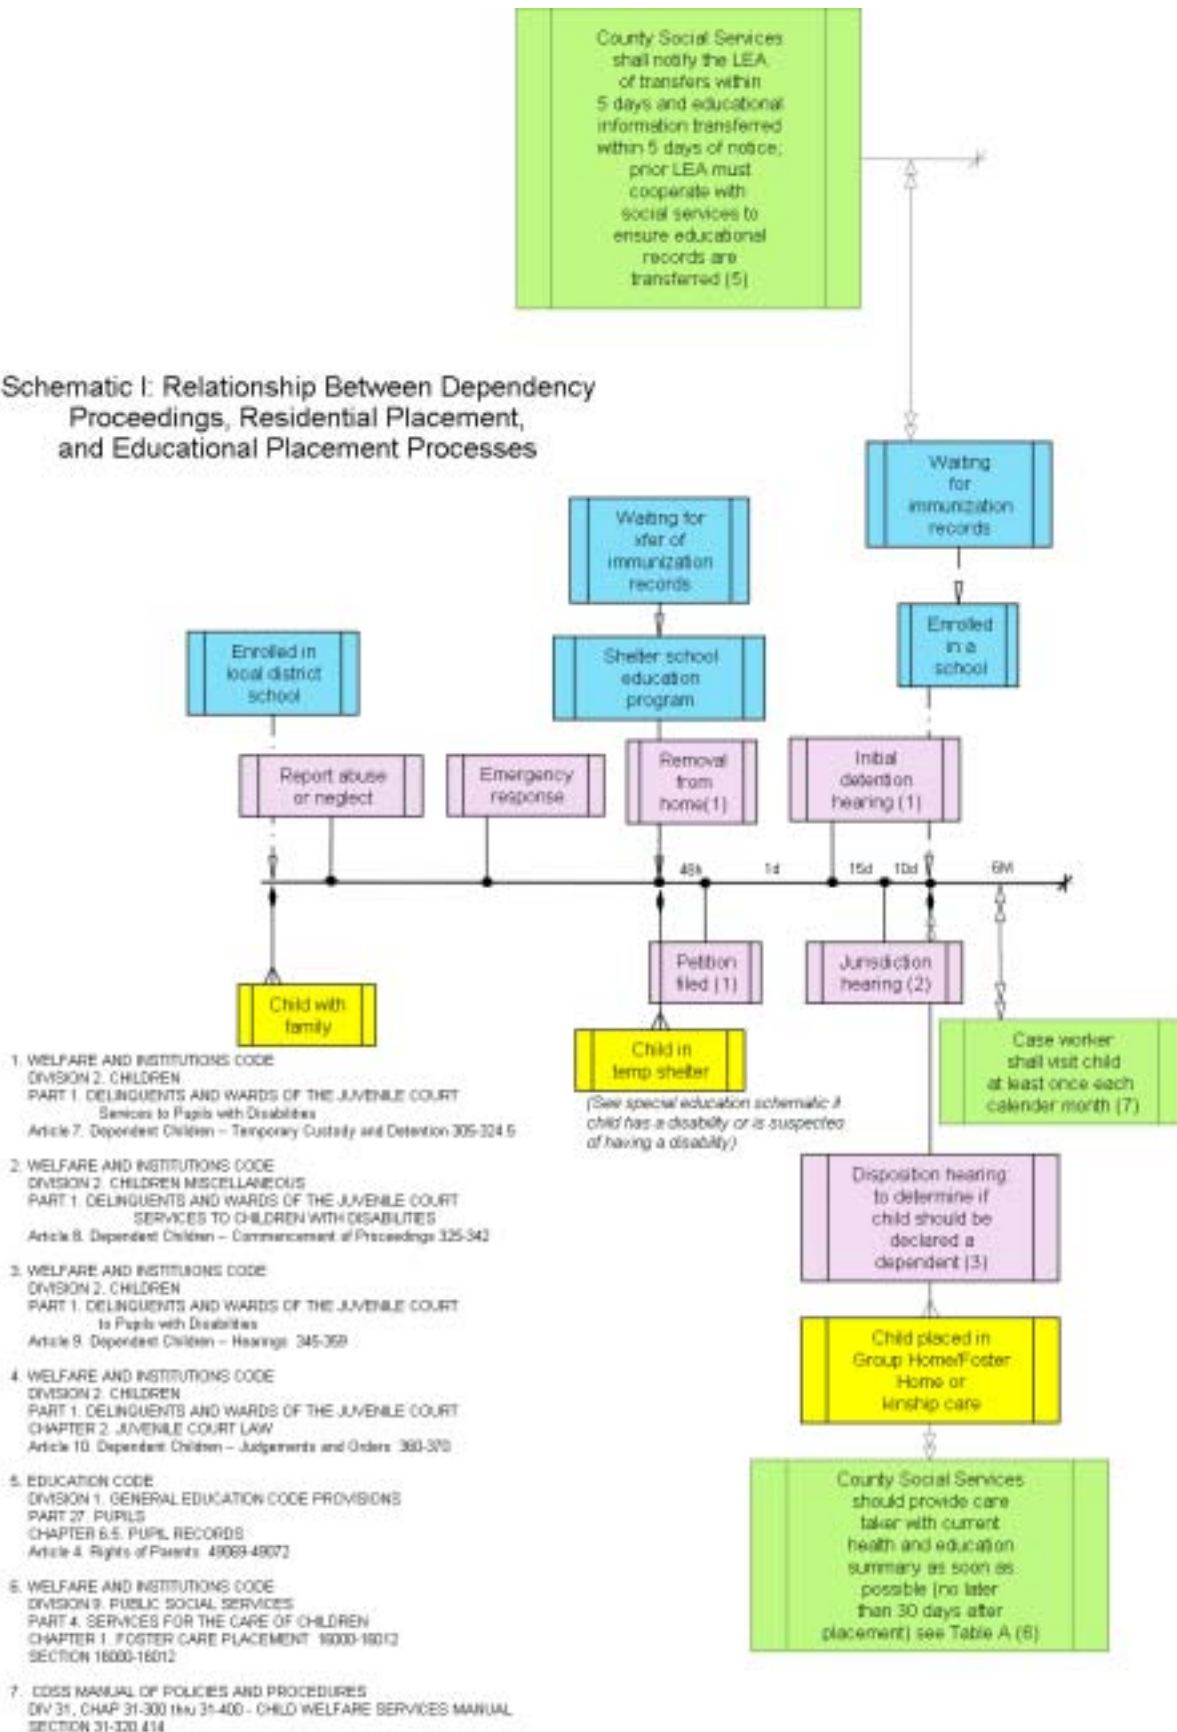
County Social Services shall notify the LEA of transfers within 5 days and educational information transferred within 5 days of notice; prior LEA must cooperate with social services to ensure educational records are transferred (5)

Schematic I: Relationship Between Dependency Proceedings, Residential Placement, and Educational Placement Processes

Waiting for immunization records

Waiting for xfer of immunization records

Enrolled in local district school

Shelter school education program

Enrolled in a school

Report abuse or neglect

Emergency response

Removal from home(1)

Initial detention hearing (1)

48h

1d

15d

10d

6M

Petition filed (1)

Jurisdiction hearing (2)

Child with family

Child in temp shelter

(See special education schematic if child has a disability or is suspected of having a disability)

Case worker shall visit child at least once each calender month (7)

Disposition hearing to determine if child should be declared a dependent (3)

Child placed in Group Home/Foster Home or kinship care

County Social Services should provide care taker with current health and education summary as soon as possible (no later than 30 days after placement) see Table A (6)

1. WELFARE AND INSTITUTIONS CODE
DIVISION 2. CHILDREN
PART 1. DELINQUENTS AND WARDS OF THE JUVENILE COURT
Services to Pupils with Disabilities
Article 7. Dependent Children – Temporary Custody and Detention 305-324.5

2. WELFARE AND INSTITUTIONS CODE
DIVISION 2. CHILDREN MISCELLANEOUS
PART 1. DELINQUENTS AND WARDS OF THE JUVENILE COURT
SERVICES TO CHILDREN WITH DISABILITIES
Article 8. Dependent Children – Commencement of Proceedings 325-342

3. WELFARE AND INSTITUIONS CODE
DIVISION 2. CHILDREN
PART 1. DELINQUENTS AND WARDS OF THE JUVENILE COURT
to Pupils with Disabilities
Article 9. Dependent Children – Hearings 345-359

4. WELFARE AND INSTITUTIONS CODE
DIVISION 2. CHILDREN
PART 1. DELINQUENTS AND WARDS OF THE JUVENILE COURT
CHAPTER 2. JUVENILE COURT LAW
Article 10. Dependent Children – Judgements and Orders 360-370

5. EDUCATION CODE
DIVISION 1. GENERAL EDUCATION CODE PROVISIONS
PART 27. PUPILS
CHAPTER 6.5. PUPIL RECORDS
Article 4. Rights of Parents 49069-49072

6. WELFARE AND INSTITUTIONS CODE
DIVISION 9. PUBLIC SOCIAL SERVICES
PART 4. SERVICES FOR THE CARE OF CHILDREN
CHAPTER 1. FOSTER CARE PLACEMENT 16000-16012
SECTION 16000-16012

7. CDSS MANUAL OF POLICIES AND PROCEDURES
DIV 31, CHAP 31-300 thru 31-400 - CHILD WELFARE SERVICES MANUAL
SECTION 31-320.414